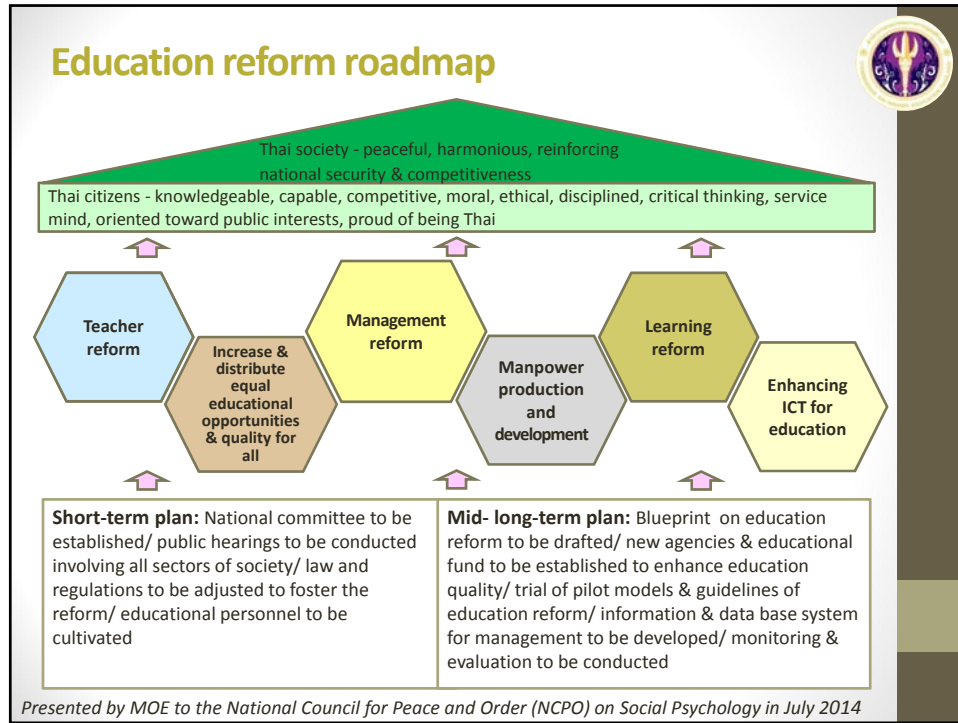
Education reform roadmap

Thai society - peaceful, harmonious, reinforcing national security & competitiveness

Thai citizens - knowledgeable, capable, competitive, moral, ethical, disciplined, critical thinking, service mind, oriented toward public interests, proud of being Thai

Teacher reform

Increase & distribute equal educational opportunities & quality for all

Management reform

Manpower production and development

Learning reform

Enhancing ICT for education

Short-term plan: National committee to be established/ public hearings to be conducted involving all sectors of society/ law and regulations to be adjusted to foster the reform/ educational personnel to be cultivated

Mid- long-term plan: Blueprint on education reform to be drafted/ new agencies & educational fund to be established to enhance education quality/ trial of pilot models & guidelines of education reform/ information & data base system for management to be developed/ monitoring & evaluation to be conducted

Presented by MOE to the National Council for Peace and Order (NCPO) on Social Psychology in July 2014